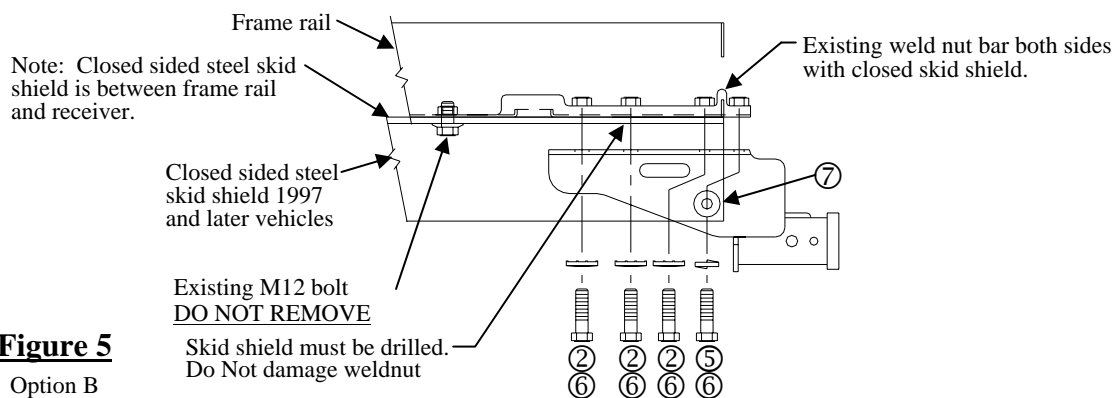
Frame rail

Note: Closed sided steel skid shield is between frame rail and receiver.

Existing weld nut bar both sides with closed skid shield.

Closed sided steel skid shield 1997 and later vehicles

⑦

Existing M12 bolt
DO NOT REMOVE

Figure 5

Option B

Skid shield must be drilled.
Do Not damage weldnut

② ② ② ⑤
⑥ ⑥ ⑥ ⑥